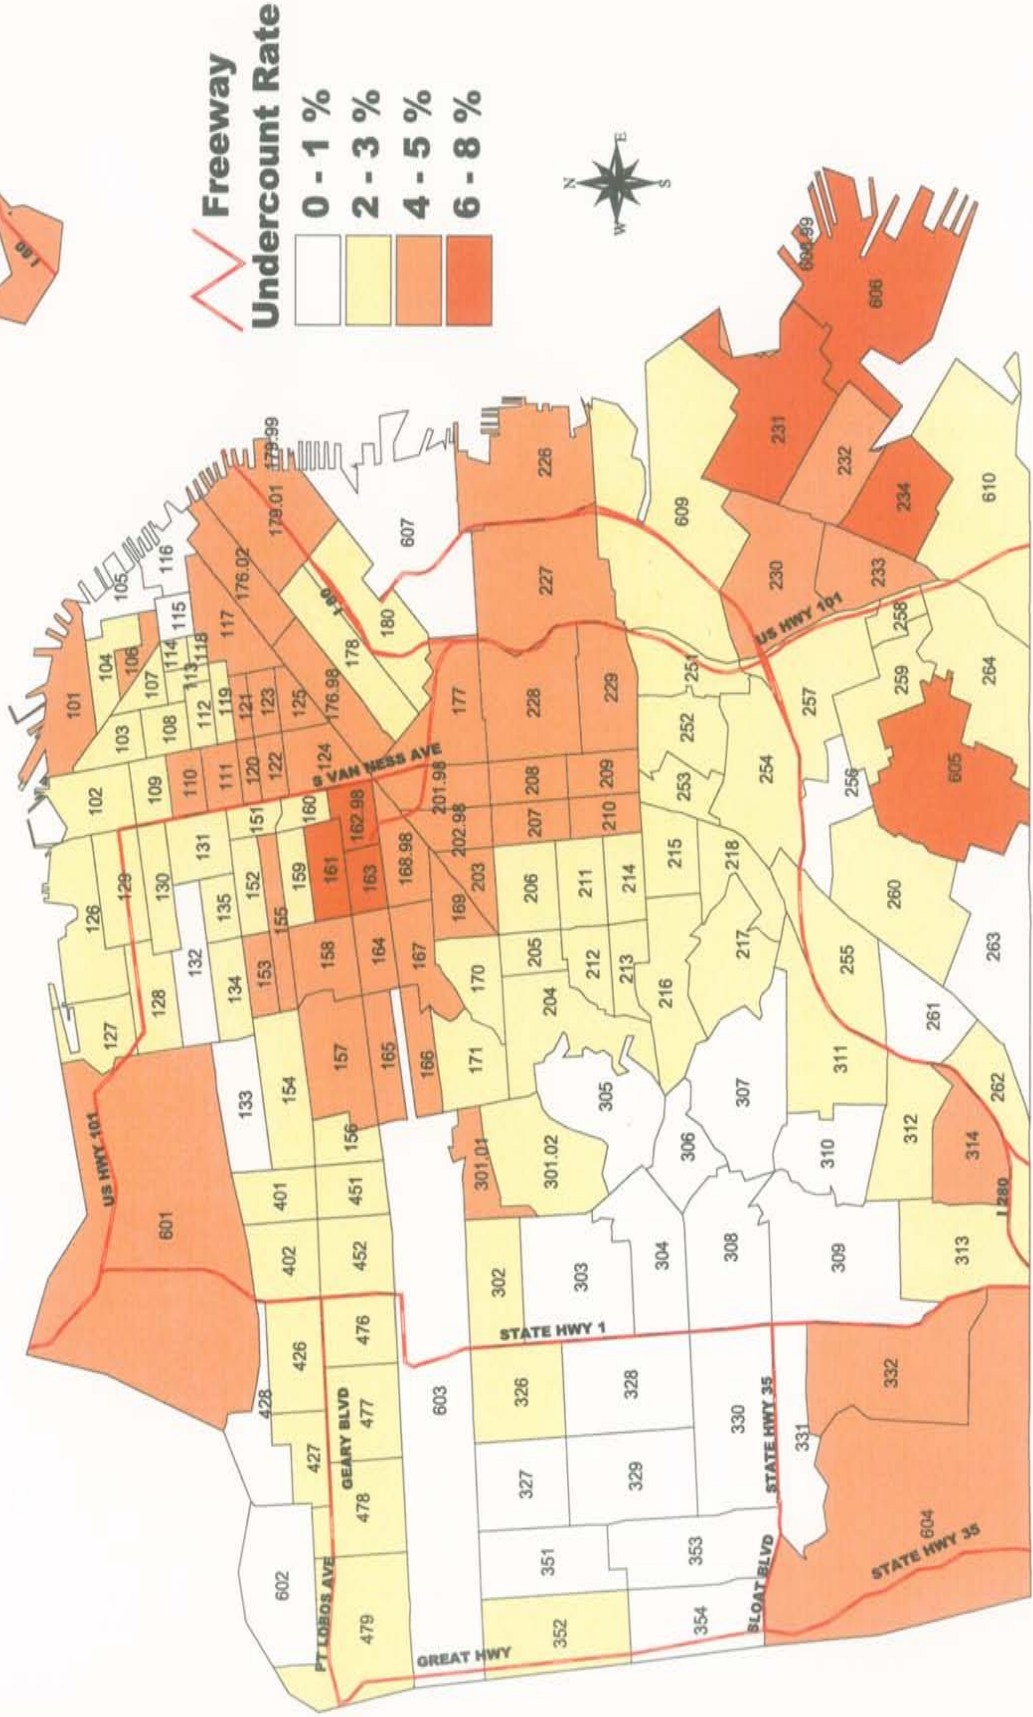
Freeway
Undercount Rate
0 - 1 %
2 - 3 %
4 - 5 %
6 - 8 %

N
E
S
W

I 80
101
104
105
116
106
107
114
113
118
115
117
176.02
179.01
179.99
103
108
112
119
121
123
125
176.98
178
180
607
226
102
109
110
111
120
122
124
S VAN NESS AVE
177
227
228
229
I 80
126
129
130
131
151
160
162.98
201.98
208
209
202.98
207
210
127
128
132
135
152
155
159
161
163
168.98
203
206
211
214
215
252
251
253
254
257
256
259
258
264
605
610
609
230
231
232
233
234
606
US HWY 101
134
153
158
164
167
169
170
205
212
213
216
217
218
255
260
263
US HWY 101
133
154
157
165
166
171
204
305
307
311
261
262
601
401
402
451
452
156
301.01
301.02
306
310
312
314
I 280
302
303
304
308
309
313
STATE HWY 1
428
426
476
603
326
328
330
332
427
477
GEARY BLVD
478
327
329
331
STATE HWY 35
602
PT LOBOS AVE
479
351
352
353
354
SLOAT BLVD
604
STATE HWY 35
GREAT HWY